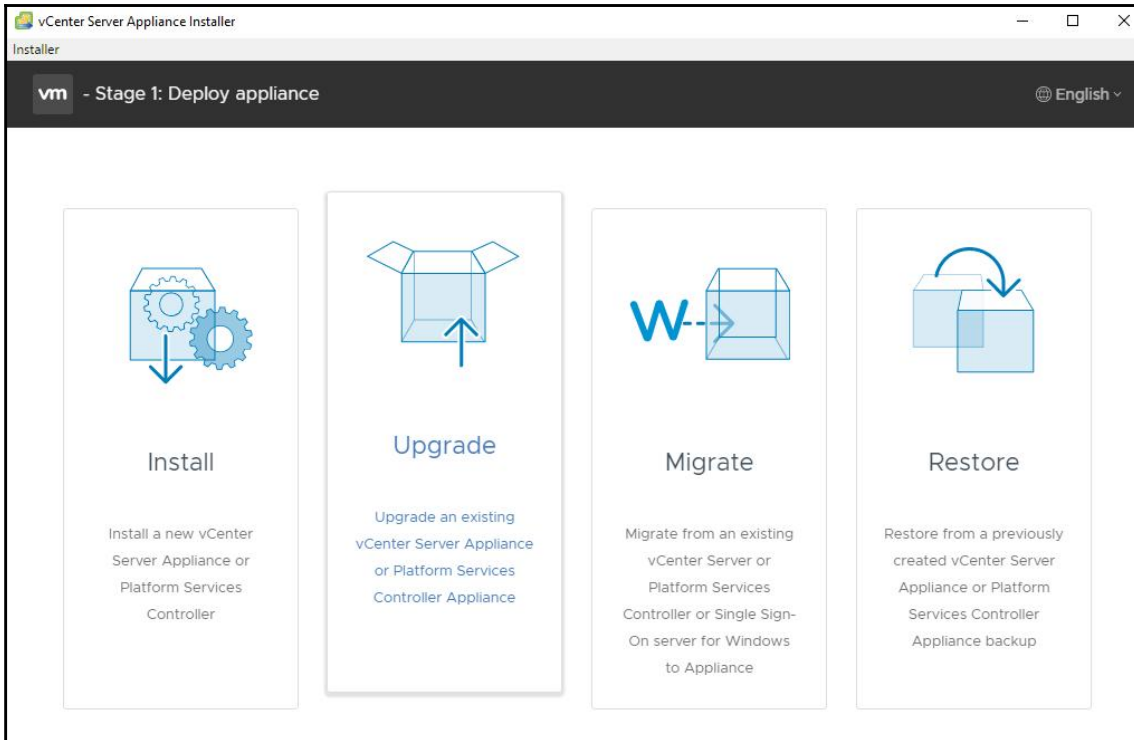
vCenter Server Appliance Installer

Installer

vm - Stage 1: Deploy appliance

English

Install

Install a new vCenter Server Appliance or Platform Services Controller

Upgrade

Upgrade an existing vCenter Server Appliance or Platform Services Controller Appliance

Migrate

Migrate from an existing vCenter Server or Platform Services Controller or Single Sign-On server for Windows to Appliance

Restore

Restore from a previously created vCenter Server Appliance or Platform Services Controller Appliance backup